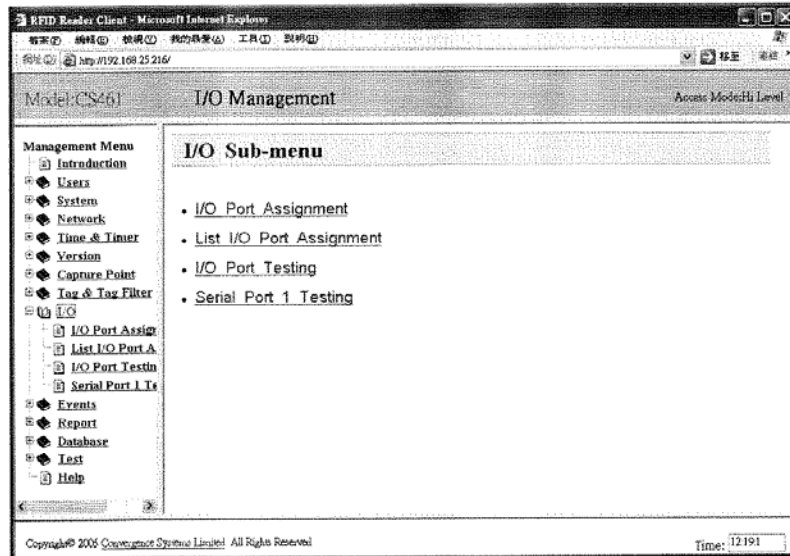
RFID Reader Client - Microsoft Internet Explorer

檔案(F) 編輯(E) 檢視(V) 我的最愛(A) 工具(T) 說明(H)

網址(D) http://192.168.25.216/

移至 連結

Model:CS461

I/O Management

Access Mode:Hi Level

Management Menu

Introduction

Users

System

Network

Time & Timer

Version

Capture Point

Tag & Tag Filter

I/O

I/O Port Assign

List I/O Port A

I/O Port Testin

Serial Port 1 Te

Events

Report

Database

Test

Help

I/O Sub-menu

• I/O Port Assignment

• List I/O Port Assignment

• I/O Port Testing

• Serial Port 1 Testing

Copyright© 2005 Convergence Systems Limited All Rights Reserved

Time: 12:19:1